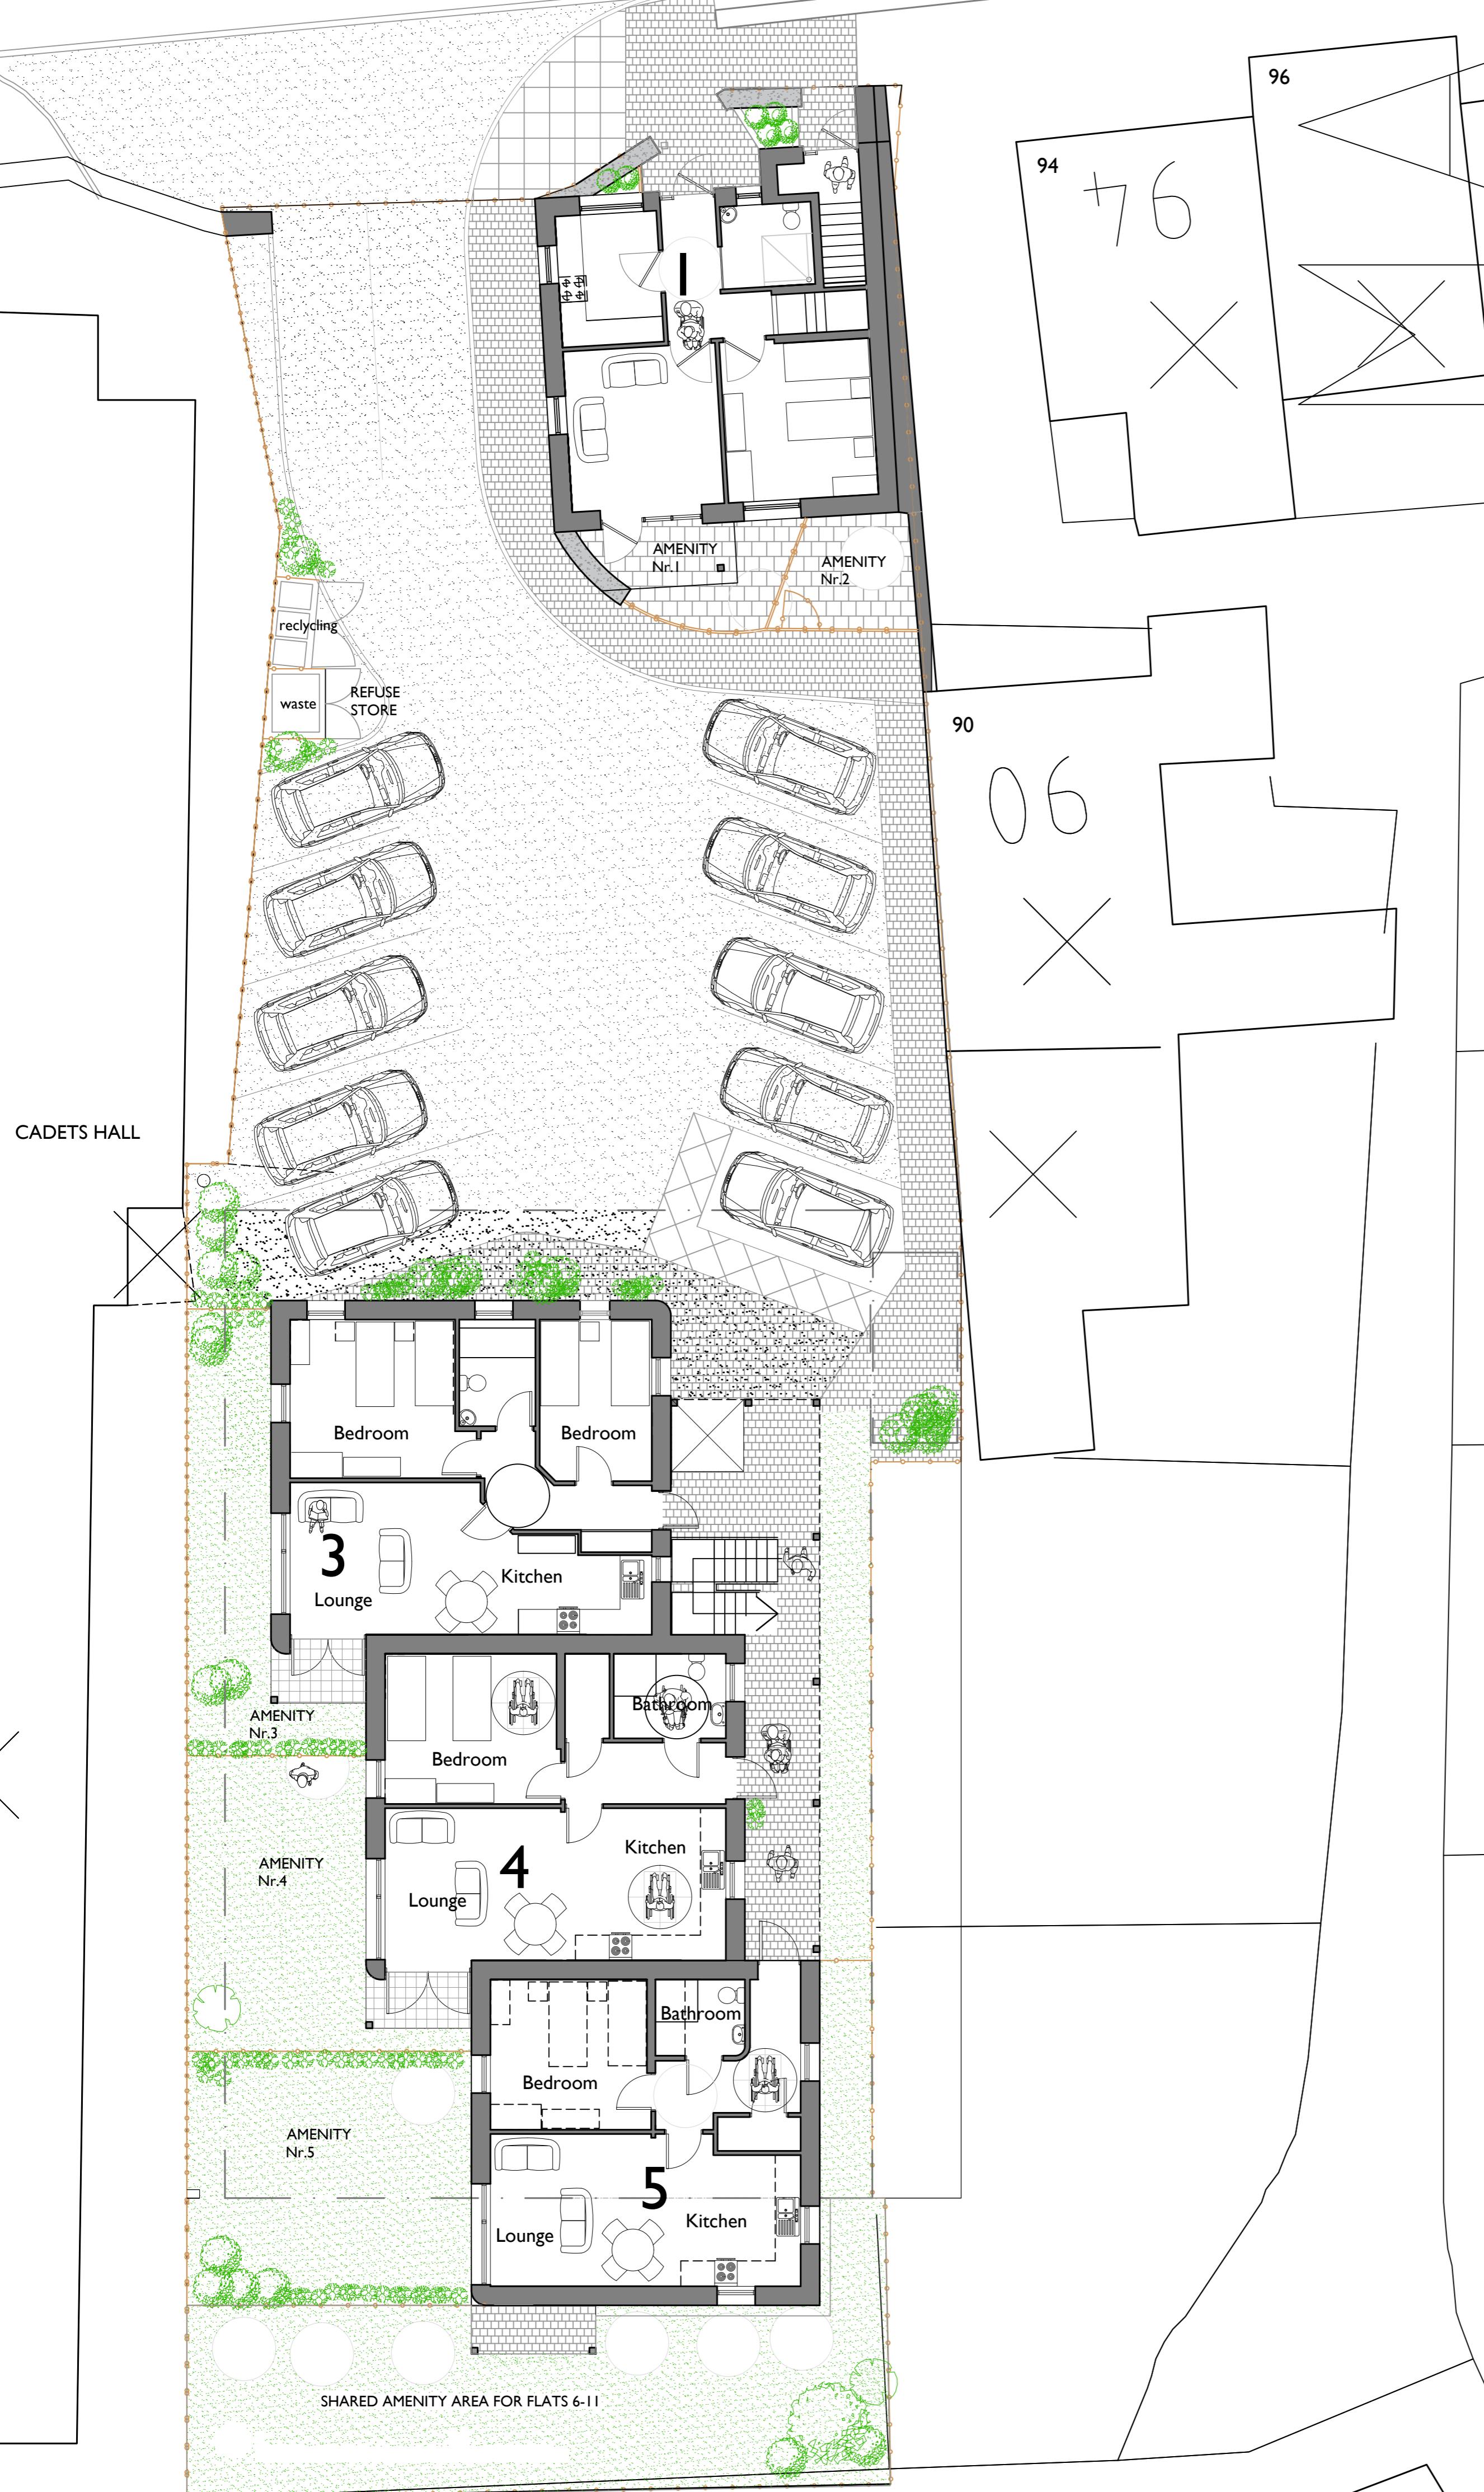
96

94

76

1

AMENITY Nr.1

AMENITY Nr.2

reclycling

waste

REFUSE STORE

90

06

CADETS HALL

Bedroom

Bedroom

3

Lounge

Kitchen

Bathroom

Bedroom

AMENITY Nr.3

AMENITY Nr.4

4

Lounge

Kitchen

Bathroom

Bedroom

AMENITY Nr.5

5

Lounge

Kitchen

SHARED AMENITY AREA FOR FLATS 6-11